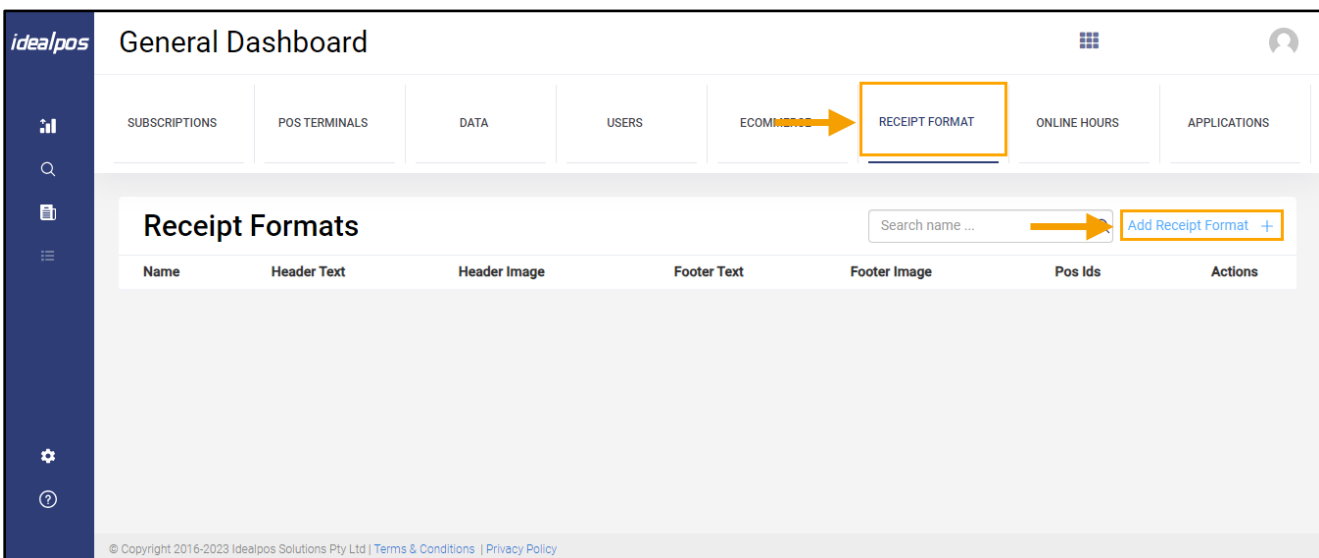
idealpos

General Dashboard

SUBSCRIPTIONS | POS TERMINALS | DATA | USERS | ECOMMERCE | RECEIPT FORMAT | ONLINE HOURS | APPLICATIONS

Receipt Formats

Search name ...

Add Receipt Format +

| Name | Header Text | Header Image | Footer Text | Footer Image | Pos Ids | Actions |
|---|---|---|---|---|---|---|

© Copyright 2016-2023 Idealpos Solutions Pty Ltd | Terms & Conditions | Privacy Policy